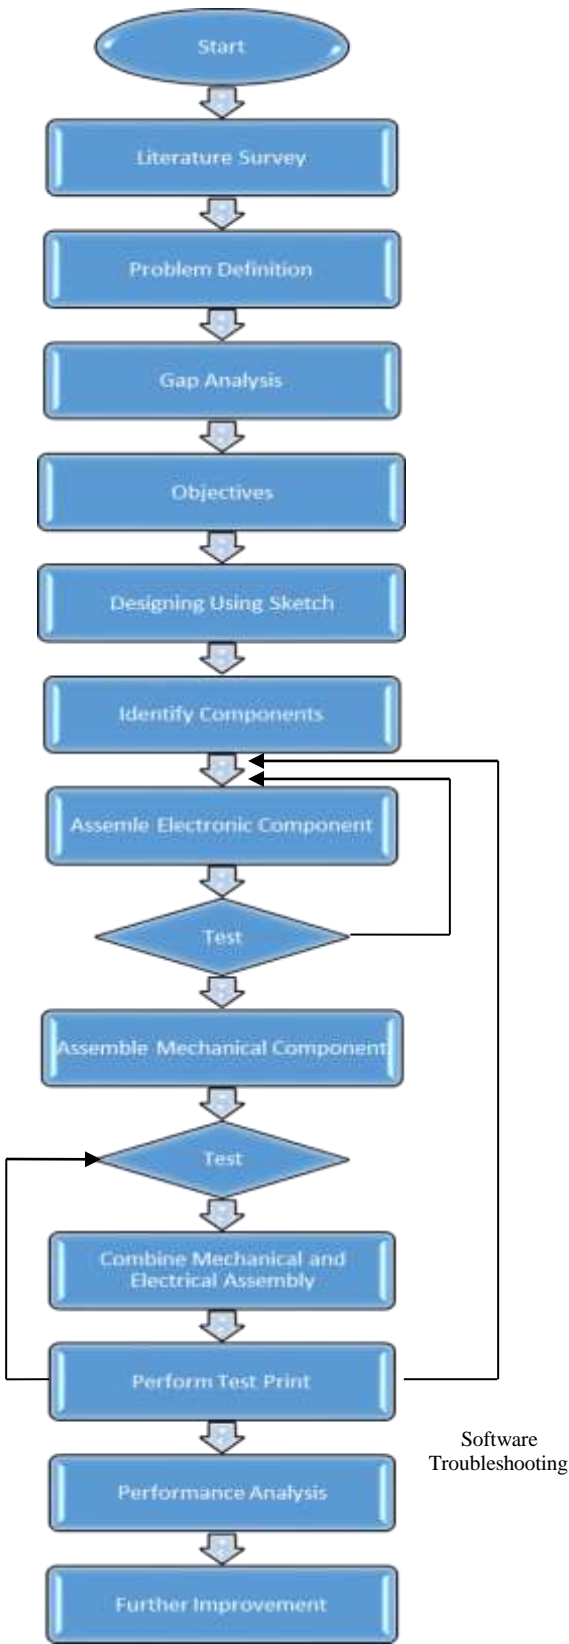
Start

Literature Survey

Problem Definition

Gap Analysis

Objectives

Designing Using Sketch

Identify Components

Assemle Electronic Component

Test

Assemble Mechanical Component

Test

Combine Mechanical and Electrical Assembly

Perform Test Print

Software Troubleshooting

Performance Analysis

Further Improvement